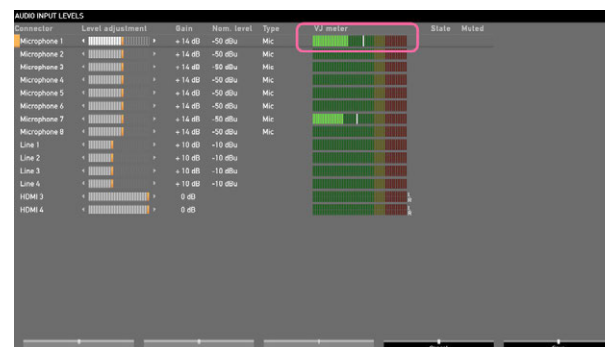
AUDIO INPUT LEVELS

| Connector | Level adjustment | Gain | Nom. level | Type | VU meter | State | Muted |
|---|---|---|---|---|---|---|---|
| Microphone 1 | | + 14 dB | -50 dBu | Mic | | | |
| Microphone 2 | | + 14 dB | -50 dBu | Mic | | | |
| Microphone 3 | | + 14 dB | -50 dBu | Mic | | | |
| Microphone 4 | | + 14 dB | -50 dBu | Mic | | | |
| Microphone 5 | | + 14 dB | -50 dBu | Mic | | | |
| Microphone 6 | | + 14 dB | -50 dBu | Mic | | | |
| Microphone 7 | | + 14 dB | -50 dBu | Mic | | | |
| Microphone 8 | | + 14 dB | -50 dBu | Mic | | | |
| Line 1 | | + 10 dB | -10 dBu | | | | |
| Line 2 | | + 10 dB | -10 dBu | | | | |
| Line 3 | | + 10 dB | -10 dBu | | | | |
| Line 4 | | + 10 dB | -10 dBu | | | | |
| HDMI 3 | | 0 dB | | | | | |
| HDMI 4 | | 0 dB | | | | | |